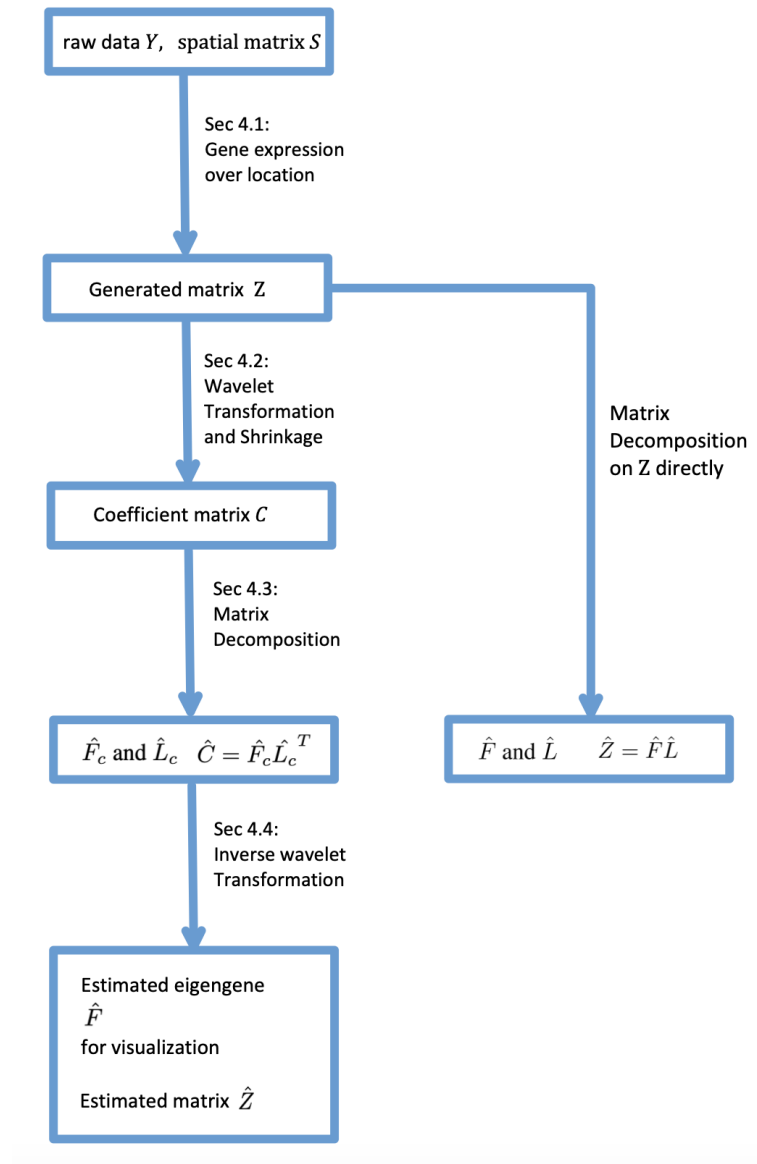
raw data $Y$, spatial matrix $S$

Sec 4.1: Gene expression over location

Generated matrix Z

Sec 4.2: Wavelet Transformation and Shrinkage

Matrix Decomposition on Z directly

Coefficient matrix $C$

Sec 4.3: Matrix Decomposition

$\hat{F}_c$ and $\hat{L}_c$ $\hat{C} = \hat{F}_c \hat{L}_c^T$

$\hat{F}$ and $\hat{L}$ $\hat{Z} = \hat{F}\hat{L}$

Sec 4.4: Inverse wavelet Transformation

Estimated eigengene $\hat{F}$ for visualization

Estimated matrix $\hat{Z}$